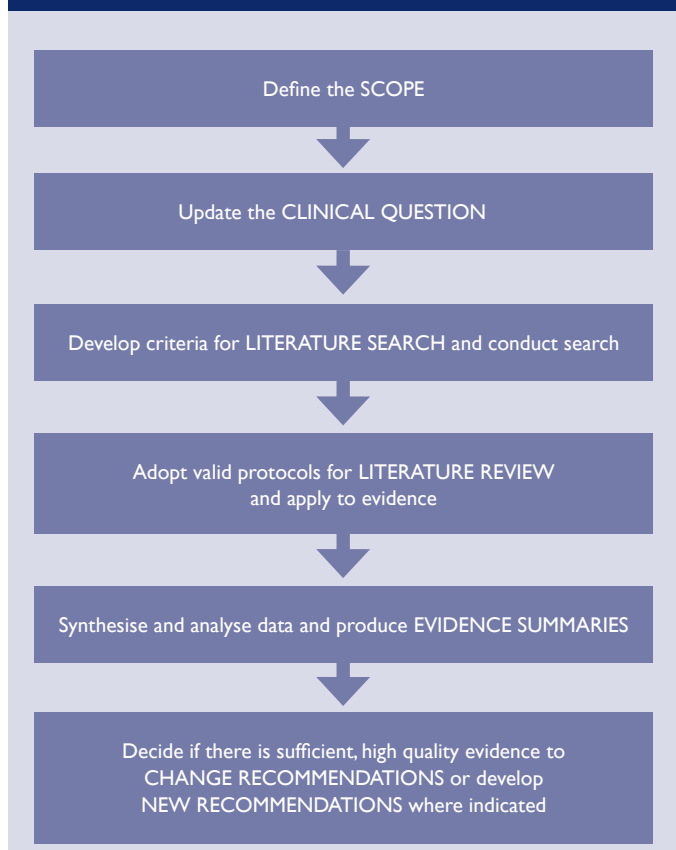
Define the SCOPE

Update the CLINICAL QUESTION

Develop criteria for LITERATURE SEARCH and conduct search

Adopt valid protocols for LITERATURE REVIEW and apply to evidence

Synthesise and analyse data and produce EVIDENCE SUMMARIES

Decide if there is sufficient, high quality evidence to CHANGE RECOMMENDATIONS or develop NEW RECOMMENDATIONS where indicated